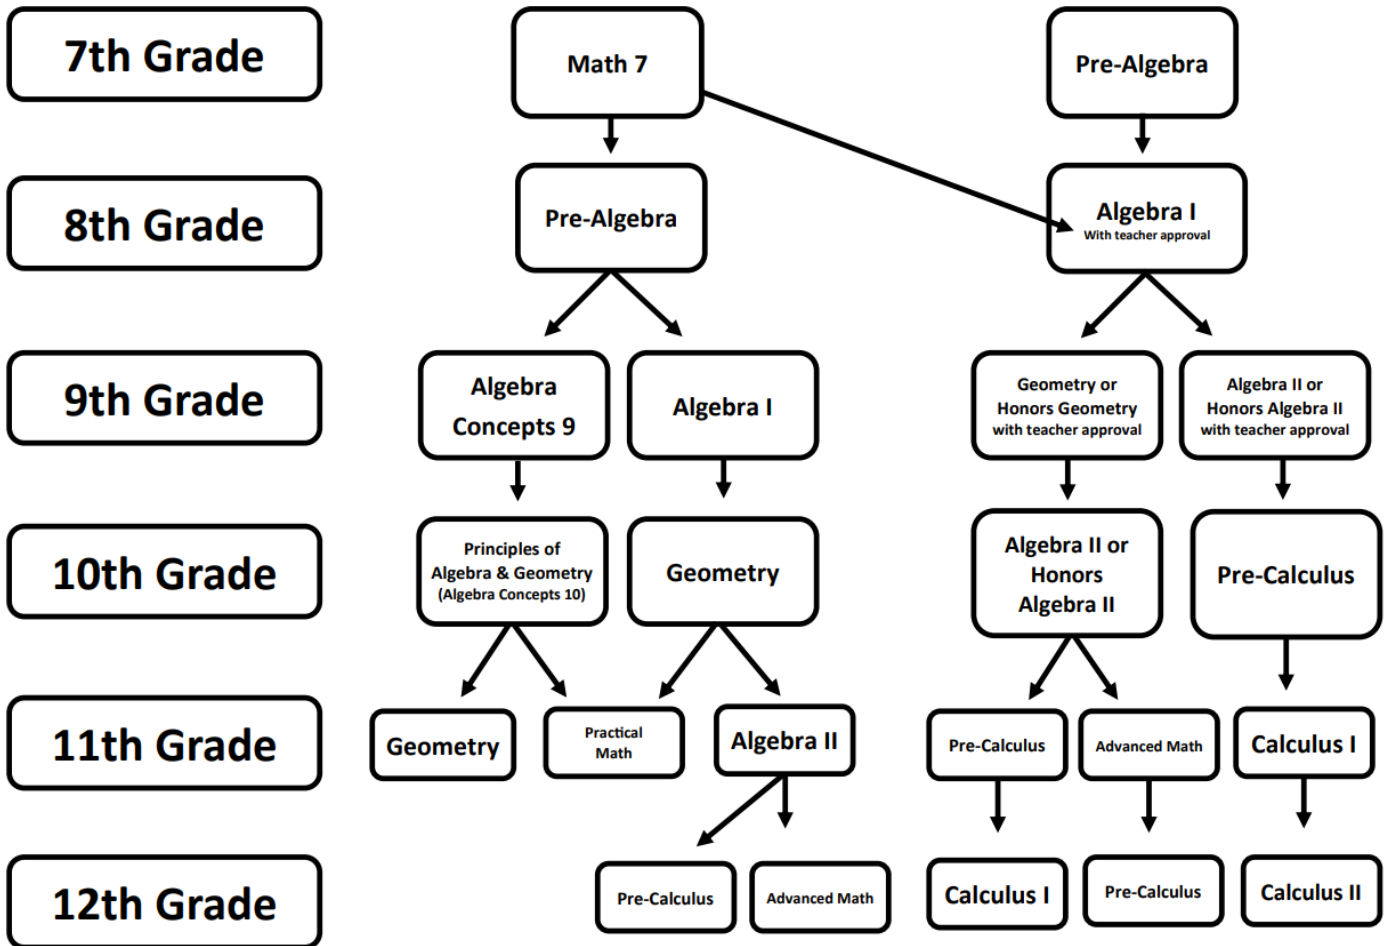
7th Grade

Math 7

Pre-Algebra

8th Grade

Pre-Algebra

Algebra I
With teacher approval

9th Grade

Algebra Concepts 9

Algebra I

Geometry or Honors Geometry with teacher approval

Algebra II or Honors Algebra II with teacher approval

10th Grade

Principles of Algebra & Geometry (Algebra Concepts 10)

Geometry

Algebra II or Honors Algebra II

Pre-Calculus

11th Grade

Geometry

Practical Math

Algebra II

Pre-Calculus

Advanced Math

Calculus I

12th Grade

Pre-Calculus

Advanced Math

Calculus I

Pre-Calculus

Calculus II